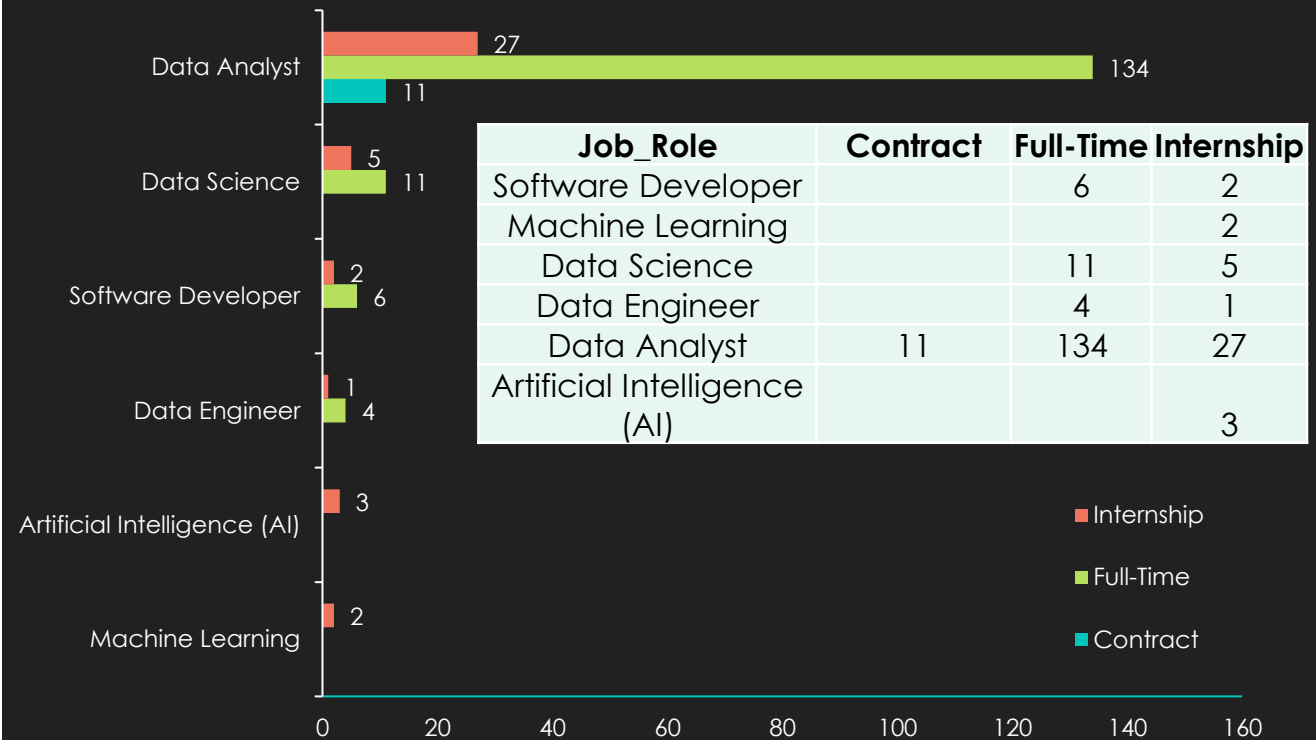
Data Analyst
27
134
11

Data Science
5
11

Software Developer
2
6

Data Engineer
1
4

Artificial Intelligence (AI)
3

Machine Learning
2

| Job_Role | Contract | Full-Time | Internship |
|---|---|---|---|
| Software Developer | | 6 | 2 |
| Machine Learning | | | 2 |
| Data Science | | 11 | 5 |
| Data Engineer | | 4 | 1 |
| Data Analyst | 11 | 134 | 27 |
| Artificial Intelligence (AI) | | | 3 |

Internship
Full-Time
Contract

0 20 40 60 80 100 120 140 160